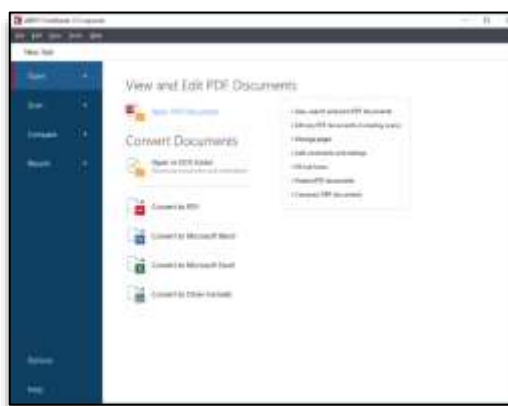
ABBYY FineReader 15 Corporate

New Task

Open

Scan

Compare

Recent

View and Edit PDF Documents

Open PDF Document

Convert Documents

Open in OCR Editor

Convert to PDF

Convert to Microsoft Word

Convert to Microsoft Excel

Convert to Other Formats

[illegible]

Help